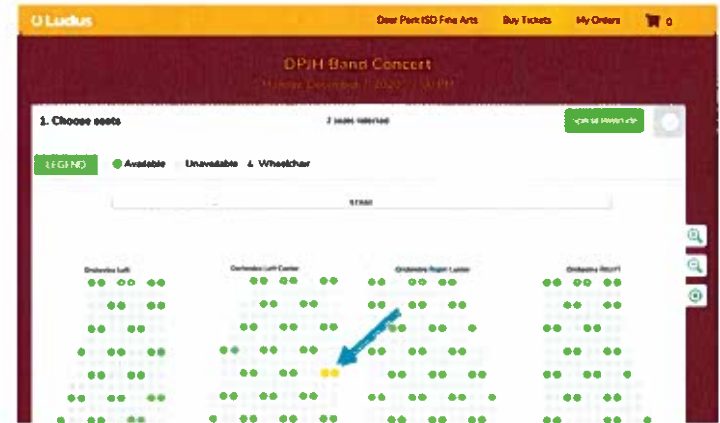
Ludus

Deer Park ISD Fine Arts   Buy Tickets   My Orders   0

DPJH Band Concert

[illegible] December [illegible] 2020 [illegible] PM

1. Choose seats

2 seats selected

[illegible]

LEGEND   Available   Unavailable   Wheelchair

STAGE

Orchestra Left

Orchestra Left Center

Orchestra Right Center

Orchestra Right